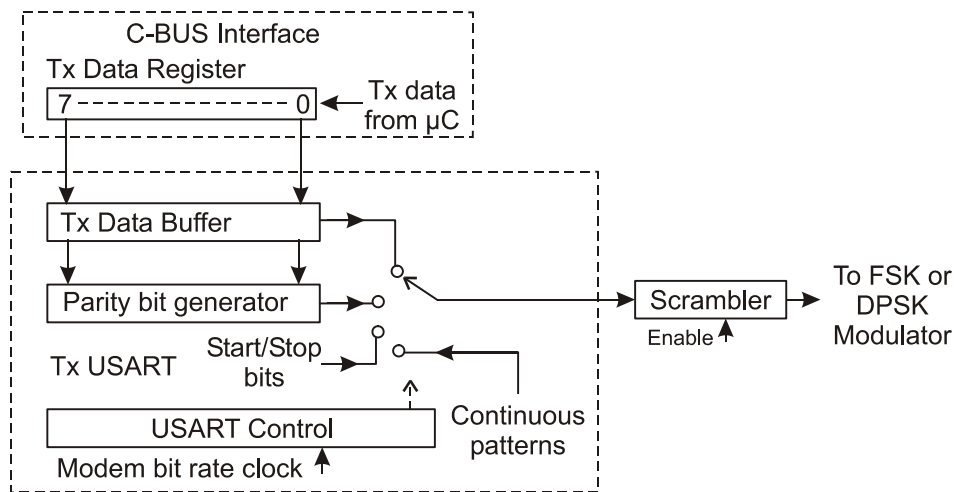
C-BUS Interface
Tx Data Register
7 0
Tx data from µC

Tx Data Buffer
Parity bit generator
Start/Stop bits
Tx USART
USART Control
Continuous patterns
Modem bit rate clock

Scrambler
Enable
To FSK or DPSK Modulator